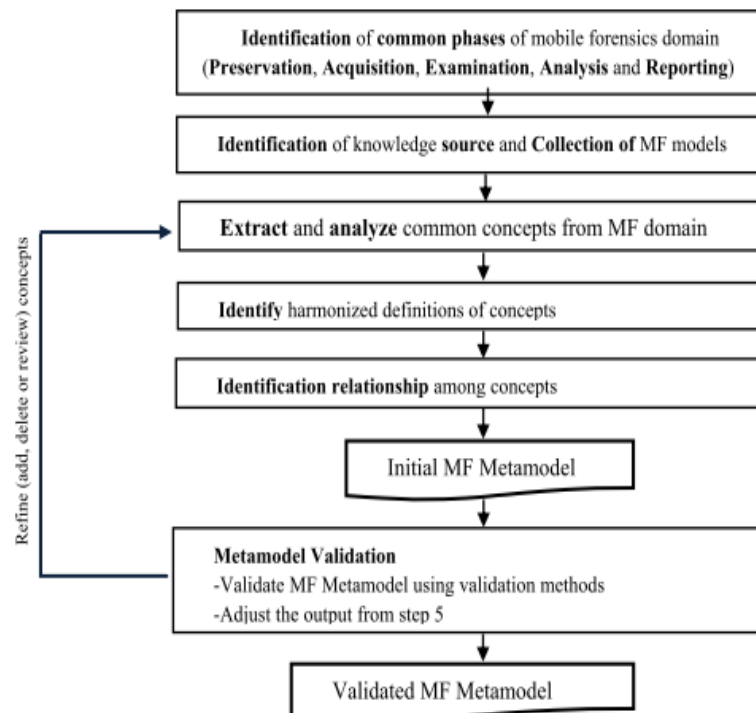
Identification of common phases of mobile forensics domain (Preservation, Acquisition, Examination, Analysis and Reporting)

Identification of knowledge source and Collection of MF models

Extract and analyze common concepts from MF domain

Identify harmonized definitions of concepts

Identification relationship among concepts

Initial MF Metamodel

Metamodel Validation
-Validate MF Metamodel using validation methods
-Adjust the output from step 5

Validated MF Metamodel

Refine (add, delete or review) concepts